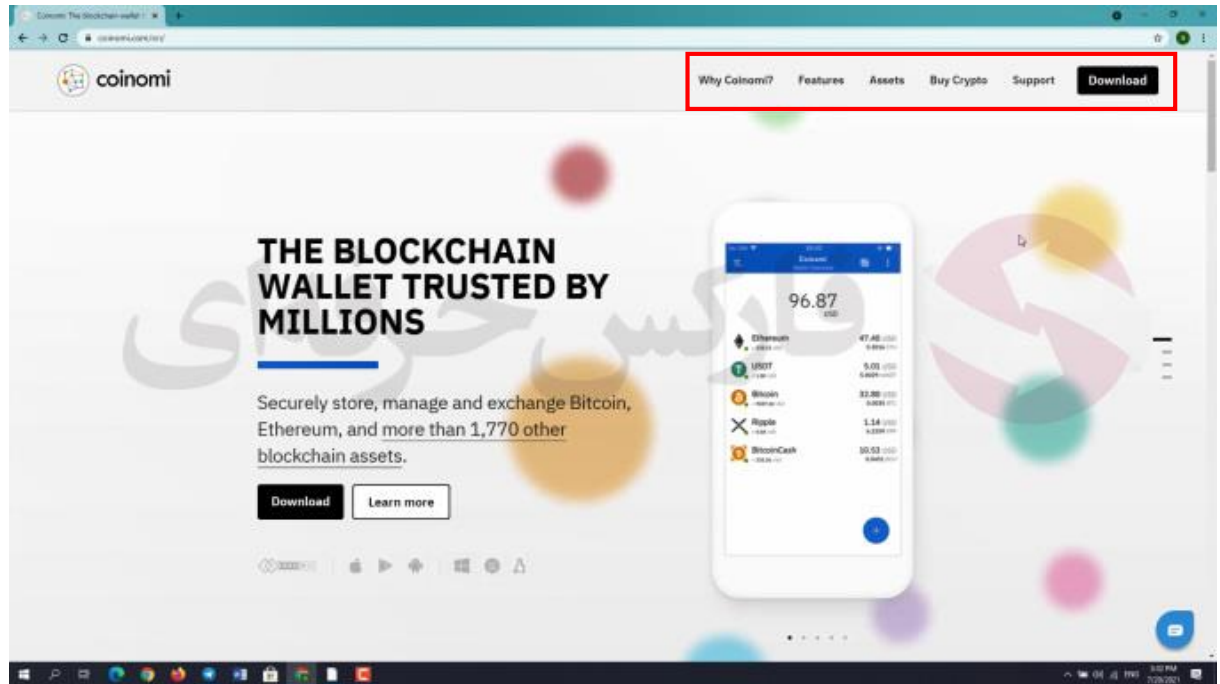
Coinomi: The blockchain wallet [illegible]

coinomi.com/en/

coinomi

Why Coinomi? Features Assets Buy Crypto Support Download

THE BLOCKCHAIN WALLET TRUSTED BY MILLIONS

Securely store, manage and exchange Bitcoin, Ethereum, and more than 1,770 other blockchain assets.

Download Learn more

Coinomi

96.87
USD

Ethereum 47.48
USDT 5.01
Bitcoin 32.88
Ripple 1.14
BitcoinCash 10.53

فارکس حرفه ای